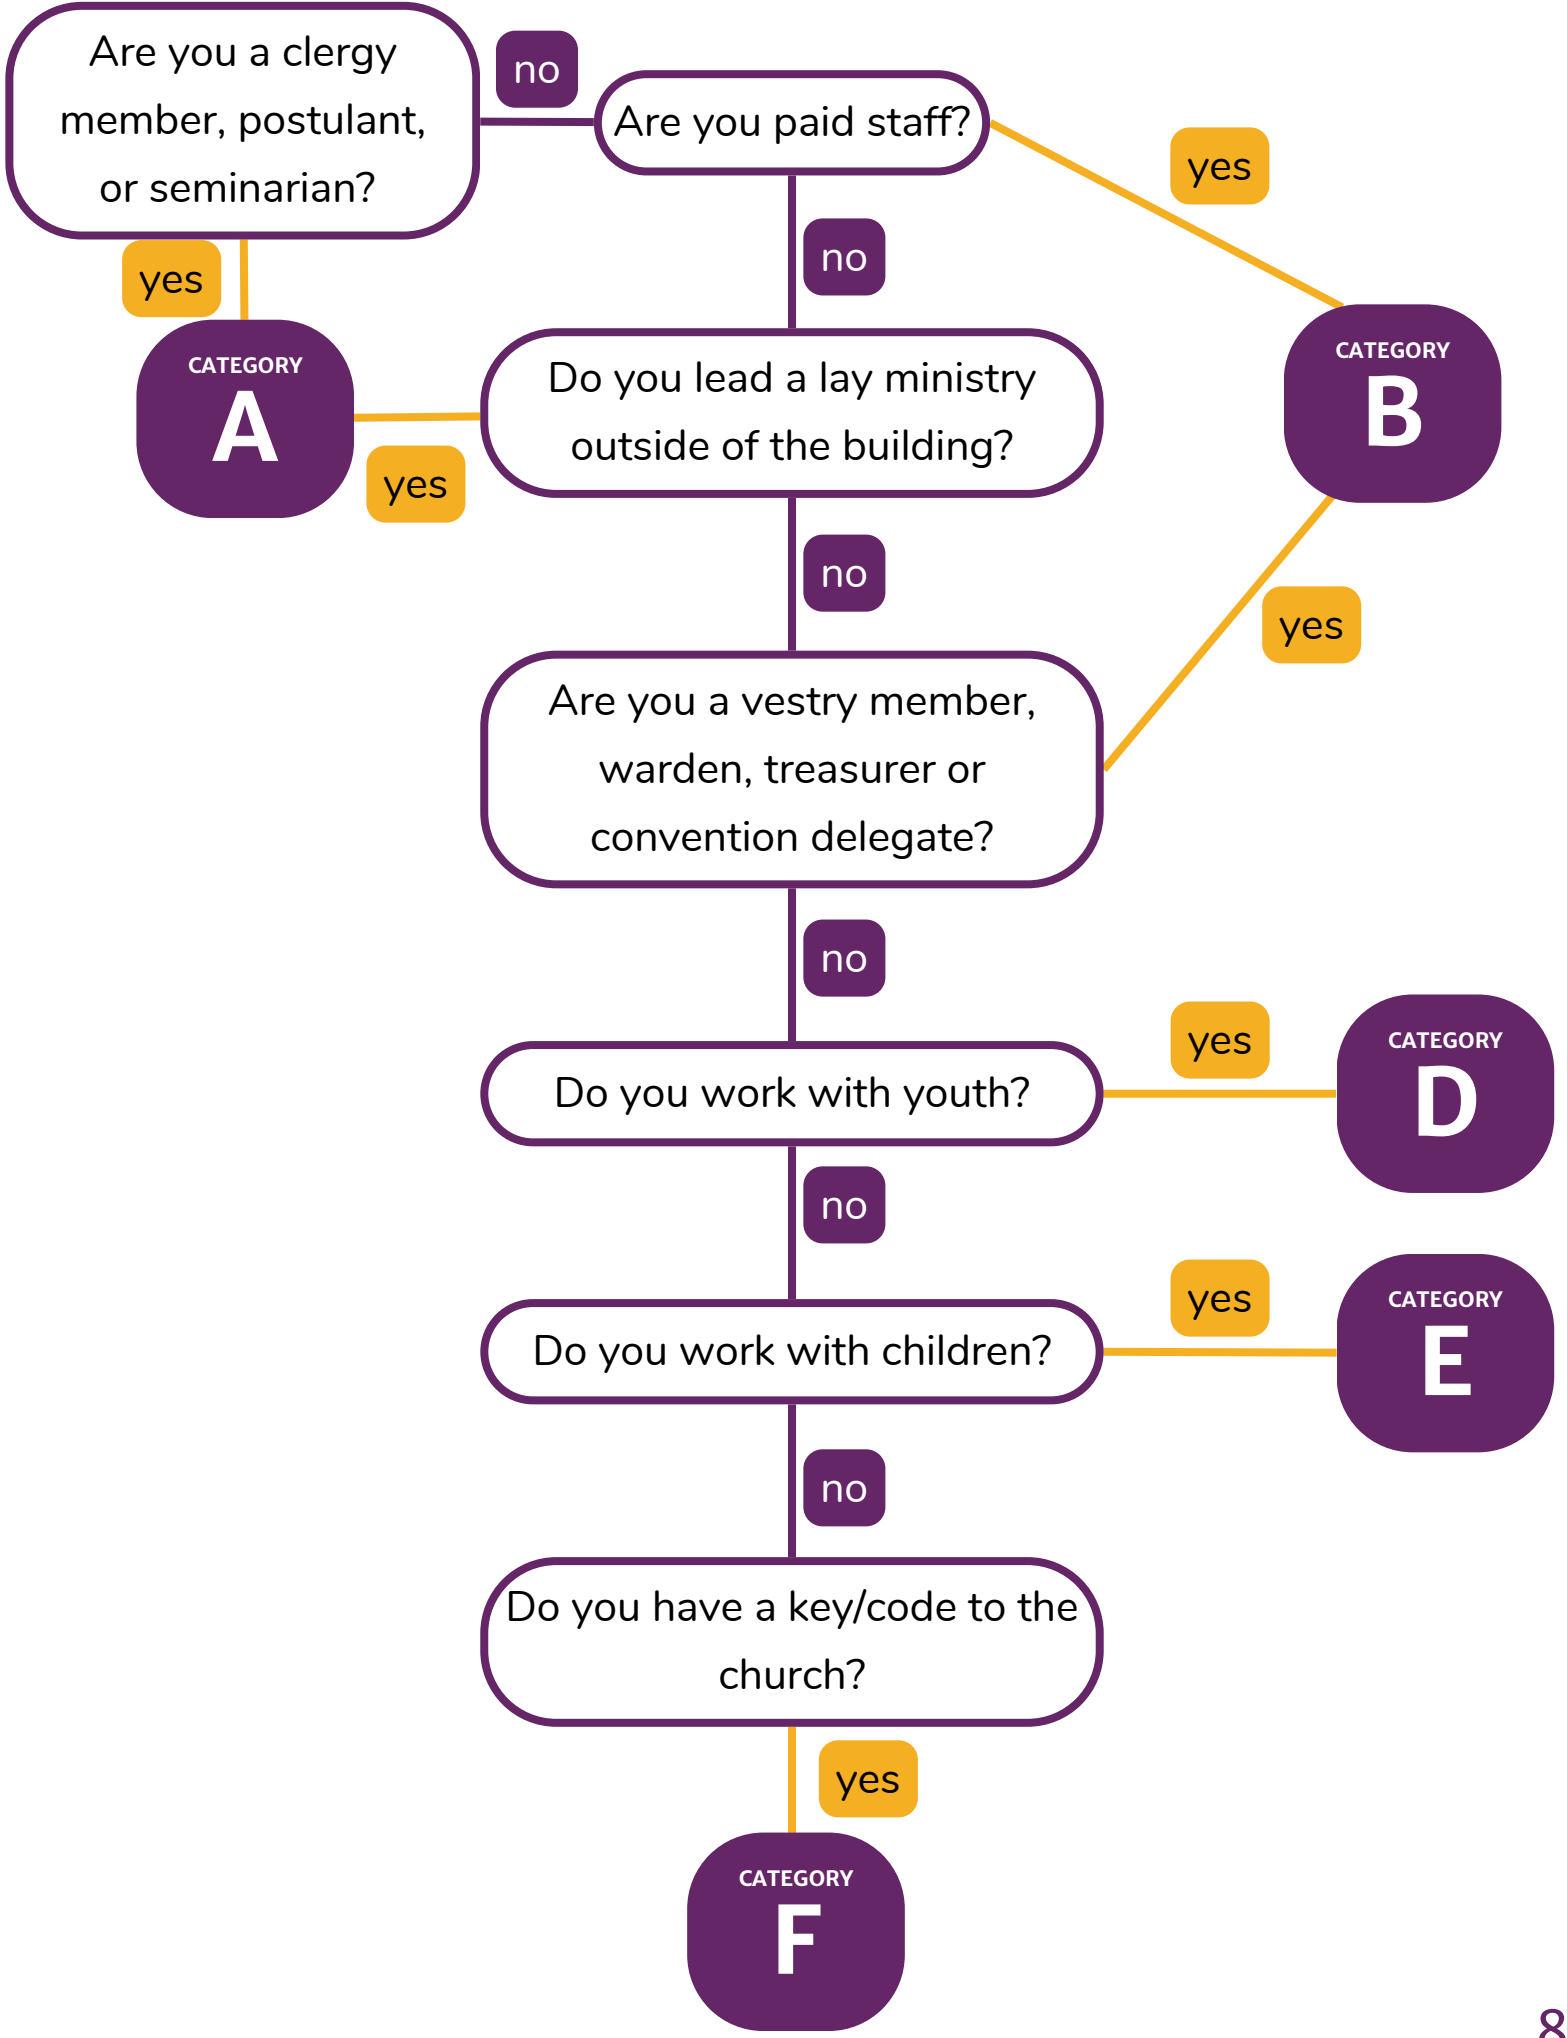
Are you a clergy member, postulant, or seminarian?

no

Are you paid staff?

yes

yes

no

CATEGORY
B

CATEGORY
A

Do you lead a lay ministry outside of the building?

yes

no

yes

Are you a vestry member, warden, treasurer or convention delegate?

no

yes

CATEGORY
D

Do you work with youth?

no

yes

CATEGORY
E

Do you work with children?

no

Do you have a key/code to the church?

yes

CATEGORY
F

8